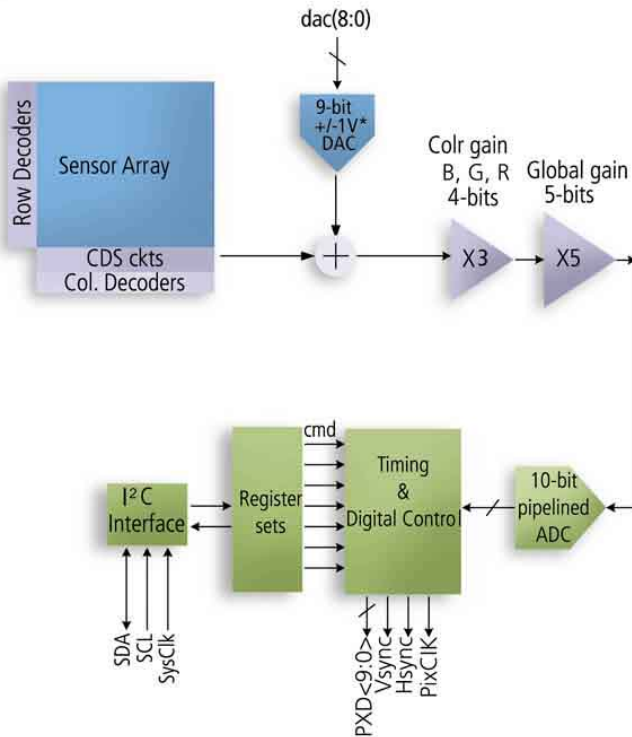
dac(8:0)

9-bit +/-1V* DAC

Row Decoders

Sensor Array

CDS ckts

Col. Decoders

Colr gain B, G, R 4-bits

Global gain 5-bits

X3

X5

cmd

$I^2C$ Interface

Register sets

Timing & Digital Control

10-bit pipelined ADC

SDA

SCL

SysClk

PXD<9:0>

Vsync

Hsync

PixClk